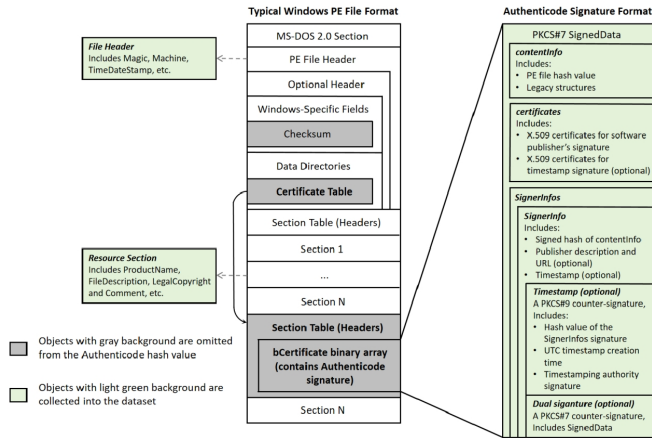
Typical Windows PE File Format

Authenticode Signature Format

File Header
Includes Magic, Machine, TimeDateStamp, etc.

MS-DOS 2.0 Section

PE File Header

Optional Header

Windows-Specific Fields

Checksum

Data Directories

Certificate Table

Section Table (Headers)

Section 1

...

Section N

Section Table (Headers)

bCertificate binary array (contains Authenticode signature)

Section N

Resource Section
Includes ProductName, FileDescription, LegalCopyright and Comment, etc.

Objects with gray background are omitted from the Authenticode hash value

Objects with light green background are collected into the dataset

PKCS#7 SignedData

contentInfo
Includes:
• PE file hash value
• Legacy structures

certificates
Includes:
• X.509 certificates for software publisher's signature
• X.509 certificates for timestamp signature (optional)

SignerInfos

SignerInfo
Includes:
• Signed hash of contentInfo
• Publisher description and URL (optional)
• Timestamp (optional)

Timestamp (optional)
A PKCS#9 counter-signature, Includes:
• Hash value of the SignerInfos signature
• UTC timestamp creation time
• Timestamping authority signature

Dual signature (optional)
A PKCS#7 counter-signature, Includes SignedData